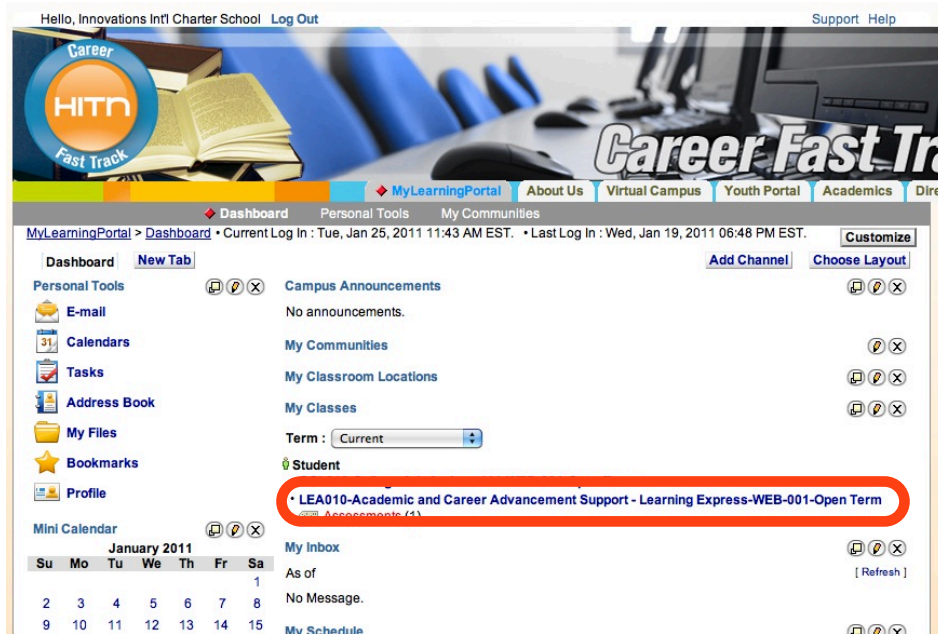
Hello, Innovations Int'l Charter School Log Out

Support Help

Career HITN Fast Track

Career Fast Tr

MyLearningPortal About Us Virtual Campus Youth Portal Academics Dire

Dashboard Personal Tools My Communities

MyLearningPortal > Dashboard • Current Log In : Tue, Jan 25, 2011 11:43 AM EST. • Last Log In : Wed, Jan 19, 2011 06:48 PM EST.

Customize

Dashboard New Tab

Add Channel Choose Layout

Personal Tools

E-mail
Calendars
Tasks
Address Book
My Files
Bookmarks
Profile

Mini Calendar

January 2011

| Su | Mo | Tu | We | Th | Fr | Sa |
|---|---|---|---|---|---|---|
| | | | | | | 1 |
| 2 | 3 | 4 | 5 | 6 | 7 | 8 |
| 9 | 10 | 11 | 12 | 13 | 14 | 15 |

Campus Announcements

No announcements.

My Communities

My Classroom Locations

My Classes

Term : Current

Student

• LEA010-Academic and Career Advancement Support - Learning Express-WEB-001-Open Term

Assessments (1)

My Inbox

As of

[ Refresh ]

No Message.

My Schedule